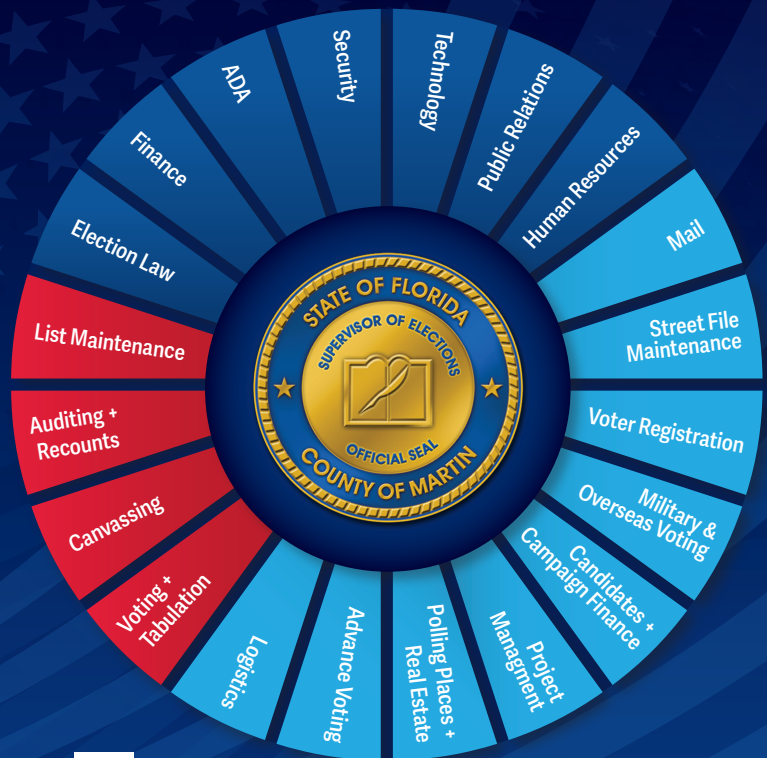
Security
Technology
Public Relations
Human Resources
Mail
Street File Maintenance
Voter Registration
Military & Overseas Voting
Candidates + Campaign Finance
Project Managment
Polling Places + Real Estate
Advance Voting
Logistics
Voting + Tabulation
Canvassing
Auditing + Recounts
List Maintenance
Election Law
Finance
ADA

STATE OF FLORIDA
SUPERVISOR OF ELECTIONS
OFFICIAL SEAL
COUNTY OF MARTIN